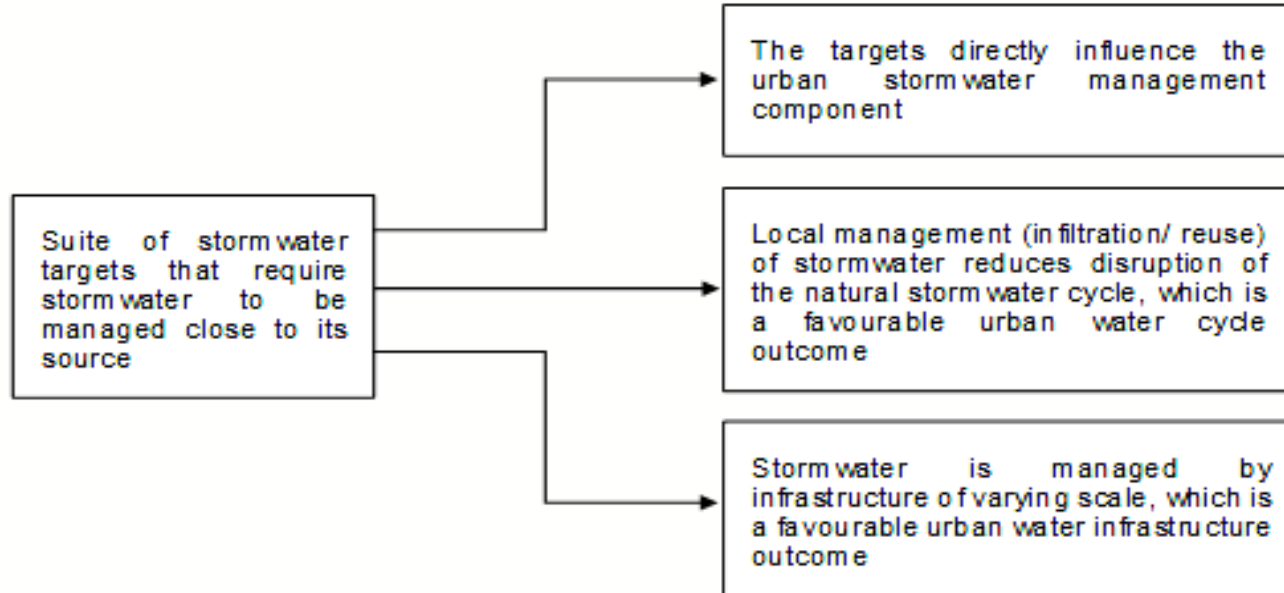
Suite of stormwater targets that require stormwater to be managed close to its source

The targets directly influence the urban stormwater management component

Local management (infiltration/ reuse) of stormwater reduces disruption of the natural stormwater cycle, which is a favourable urban water cycle outcome

Stormwater is managed by infrastructure of varying scale, which is a favourable urban water infrastructure outcome